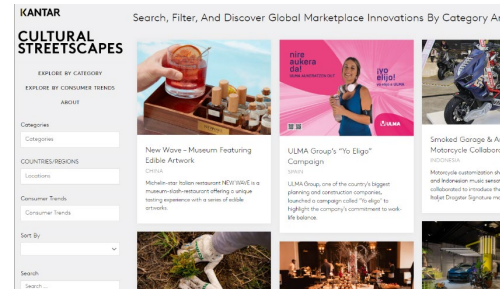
KANTAR

Search, Filter, And Discover Global Marketplace Innovations By Category Ar

CULTURAL STREETSCAPES

EXPLORE BY CATEGORY

EXPLORE BY CONSUMER TRENDS

ABOUT

Categories

Categories

COUNTRIES/REGIONS

Locations

Consumer Trends

Consumer Trends

Sort By

Search

Search...

New Wave - Museum Featuring Edible Artwork

CHINA

Michelin-star Italian restaurant NEW WAVE is a museum-sloth-restaurant offering a unique tasting experience with a series of edible artworks.

nire aukera da!

¡YO ELIJO!

ULMA

ULMA Group's "Yo Eligo" Campaign

SPAIN

ULMA Group, one of the country's biggest planning and construction companies, launched a campaign called "Yo eligo" to highlight the company's commitment to work-life balance.

Smoked Garage & A Motorcycle Collabor

INDONESIA

Motorcycle customization sh and Indonesian music sensat collaborated to introduce the Italjet Dragster Signature mo